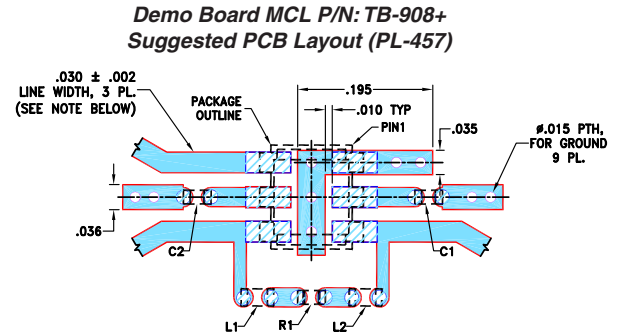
Demo Board MCL P/N: TB-908+
Suggested PCB Layout (PL-457)

.030 ± .002
LINE WIDTH, 3 PL.
(SEE NOTE BELOW)

PACKAGE
OUTLINE

.195

.010 TYP

PIN1

.035

ø.015 PTH,
FOR GROUND
9 PL.

.036

C2

C1

L1

R1

L2